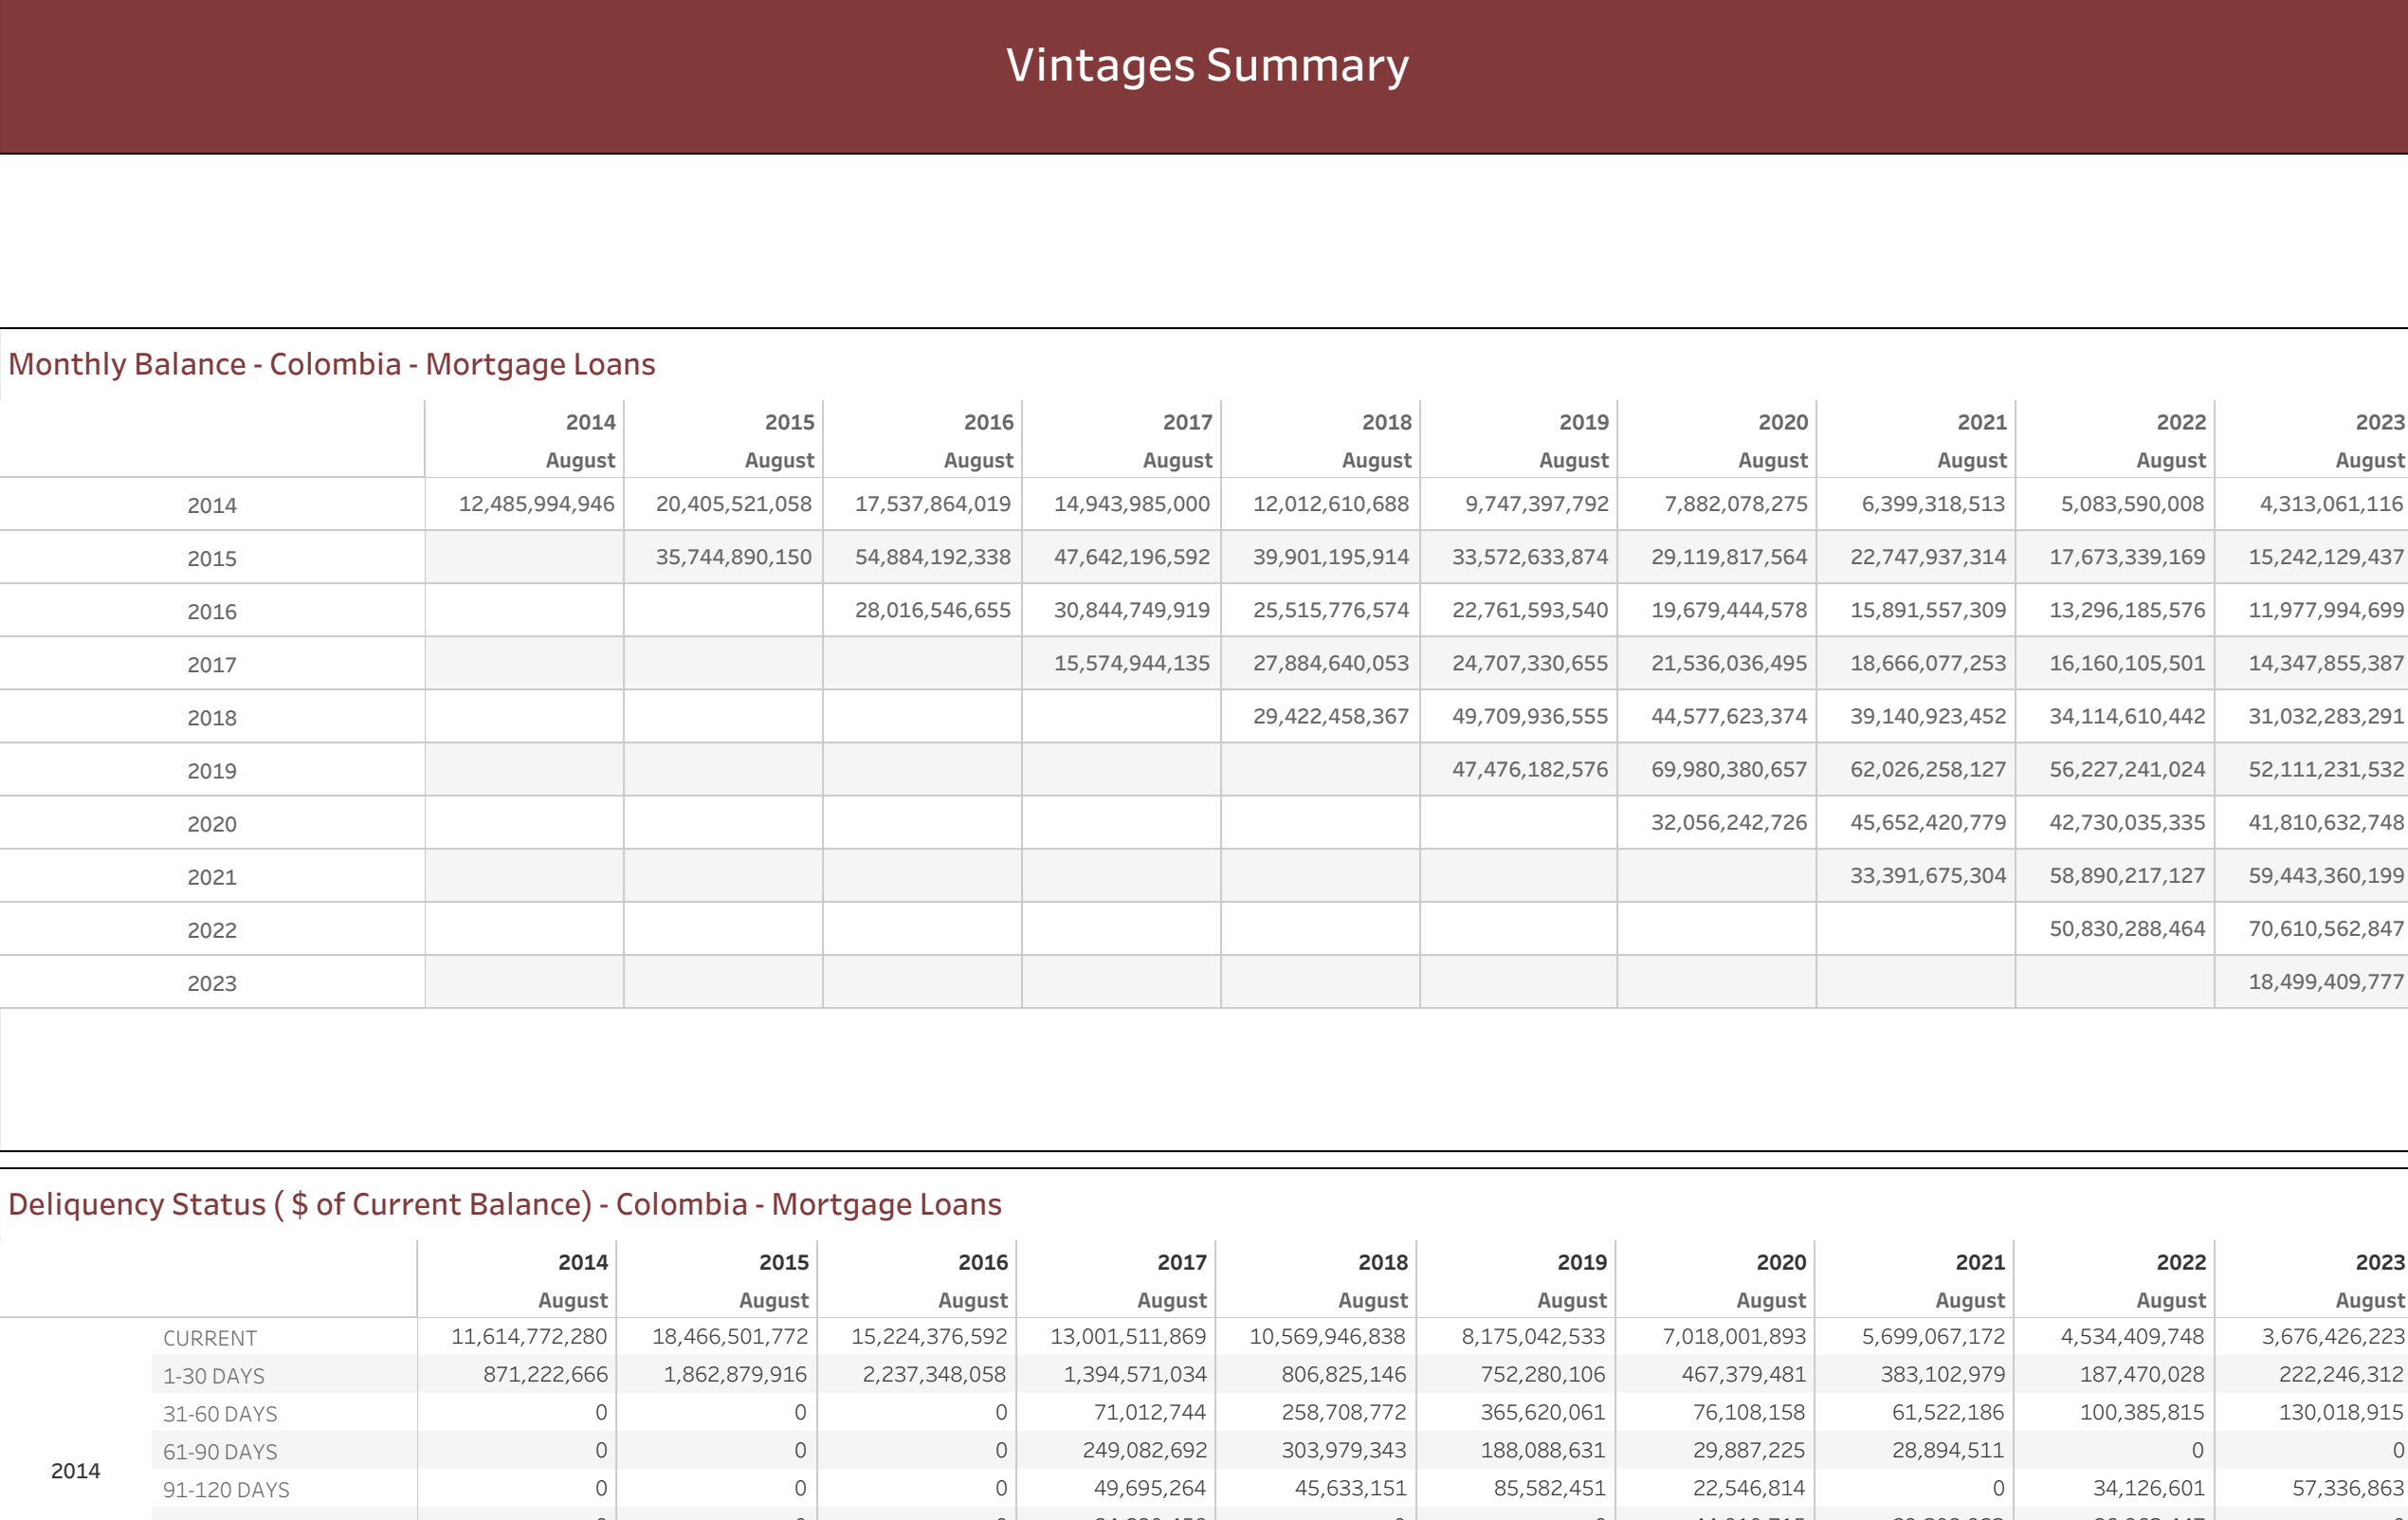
Vintages Summary

Monthly Balance - Colombia - Mortgage Loans

| | 2014<br>August | 2015<br>August | 2016<br>August | 2017<br>August | 2018<br>August | 2019<br>August | 2020<br>August | 2021<br>August | 2022<br>August | 2023<br>August |
|---|---|---|---|---|---|---|---|---|---|---|
| 2014 | 12,485,994,946 | 20,405,521,058 | 17,537,864,019 | 14,943,985,000 | 12,012,610,688 | 9,747,397,792 | 7,882,078,275 | 6,399,318,513 | 5,083,590,008 | 4,313,061,116 |
| 2015 | | 35,744,890,150 | 54,884,192,338 | 47,642,196,592 | 39,901,195,914 | 33,572,633,874 | 29,119,817,564 | 22,747,937,314 | 17,673,339,169 | 15,242,129,437 |
| 2016 | | | 28,016,546,655 | 30,844,749,919 | 25,515,776,574 | 22,761,593,540 | 19,679,444,578 | 15,891,557,309 | 13,296,185,576 | 11,977,994,699 |
| 2017 | | | | 15,574,944,135 | 27,884,640,053 | 24,707,330,655 | 21,536,036,495 | 18,666,077,253 | 16,160,105,501 | 14,347,855,387 |
| 2018 | | | | | 29,422,458,367 | 49,709,936,555 | 44,577,623,374 | 39,140,923,452 | 34,114,610,442 | 31,032,283,291 |
| 2019 | | | | | | 47,476,182,576 | 69,980,380,657 | 62,026,258,127 | 56,227,241,024 | 52,111,231,532 |
| 2020 | | | | | | | 32,056,242,726 | 45,652,420,779 | 42,730,035,335 | 41,810,632,748 |
| 2021 | | | | | | | | 33,391,675,304 | 58,890,217,127 | 59,443,360,199 |
| 2022 | | | | | | | | | 50,830,288,464 | 70,610,562,847 |
| 2023 | | | | | | | | | | 18,499,409,777 |

Deliquency Status ( $ of Current Balance) - Colombia - Mortgage Loans

| | | 2014<br>August | 2015<br>August | 2016<br>August | 2017<br>August | 2018<br>August | 2019<br>August | 2020<br>August | 2021<br>August | 2022<br>August | 2023<br>August |
|---|---|---|---|---|---|---|---|---|---|---|---|
| 2014 | CURRENT | 11,614,772,280 | 18,466,501,772 | 15,224,376,592 | 13,001,511,869 | 10,569,946,838 | 8,175,042,533 | 7,018,001,893 | 5,699,067,172 | 4,534,409,748 | 3,676,426,223 |
| | 1-30 DAYS | 871,222,666 | 1,862,879,916 | 2,237,348,058 | 1,394,571,034 | 806,825,146 | 752,280,106 | 467,379,481 | 383,102,979 | 187,470,028 | 222,246,312 |
| | 31-60 DAYS | 0 | 0 | 0 | 71,012,744 | 258,708,772 | 365,620,061 | 76,108,158 | 61,522,186 | 100,385,815 | 130,018,915 |
| | 61-90 DAYS | 0 | 0 | 0 | 249,082,692 | 303,979,343 | 188,088,631 | 29,887,225 | 28,894,511 | 0 | 0 |
| | 91-120 DAYS | 0 | 0 | 0 | 49,695,264 | 45,633,151 | 85,582,451 | 22,546,814 | 0 | 34,126,601 | 57,336,863 |